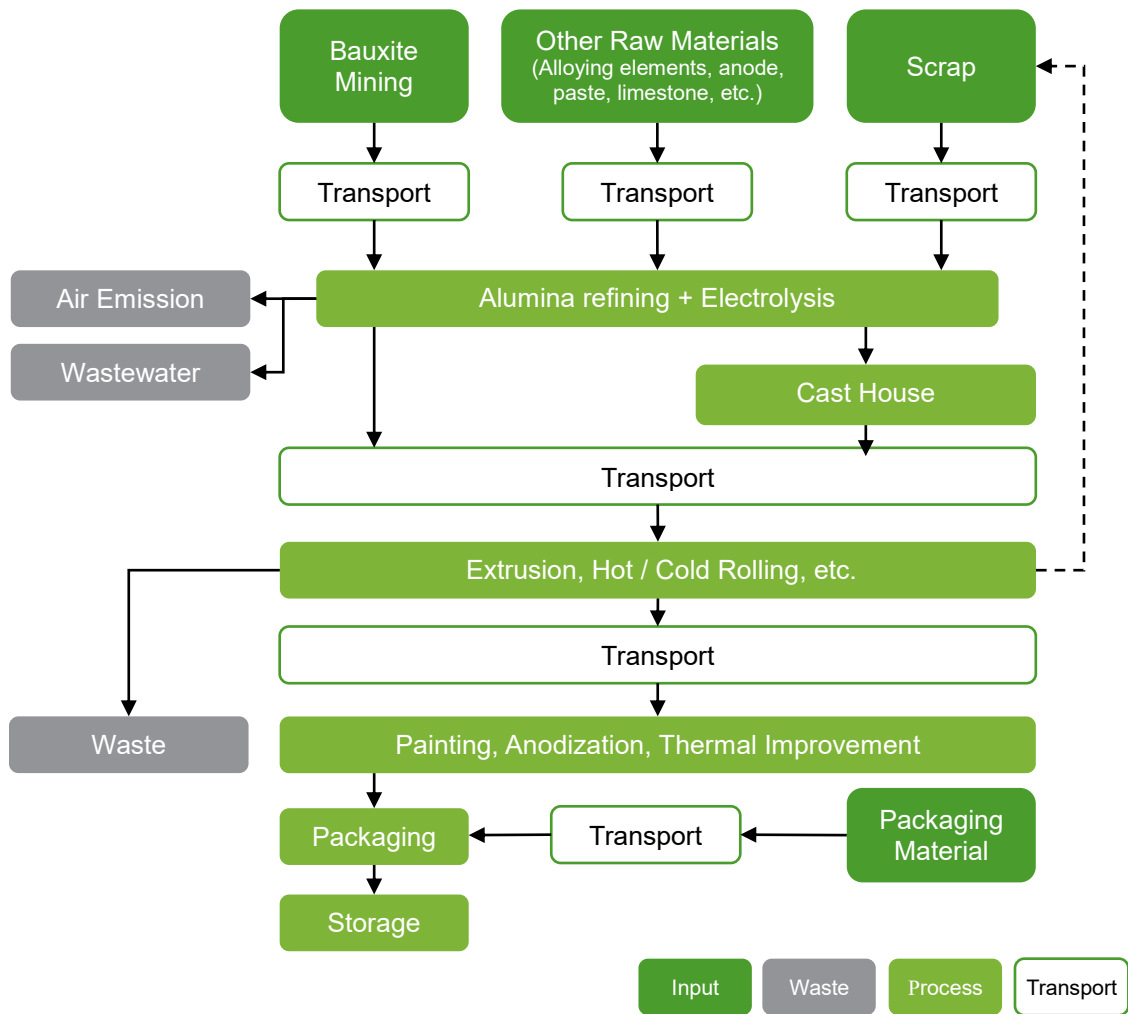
Bauxite Mining

Other Raw Materials
(Alloying elements, anode, paste, limestone, etc.)

Scrap

Transport

Transport

Transport

Air Emission

Alumina refining + Electrolysis

Wastewater

Cast House

Transport

Extrusion, Hot / Cold Rolling, etc.

Transport

Waste

Painting, Anodization, Thermal Improvement

Packaging

Transport

Packaging Material

Storage

Input

Waste

Process

Transport